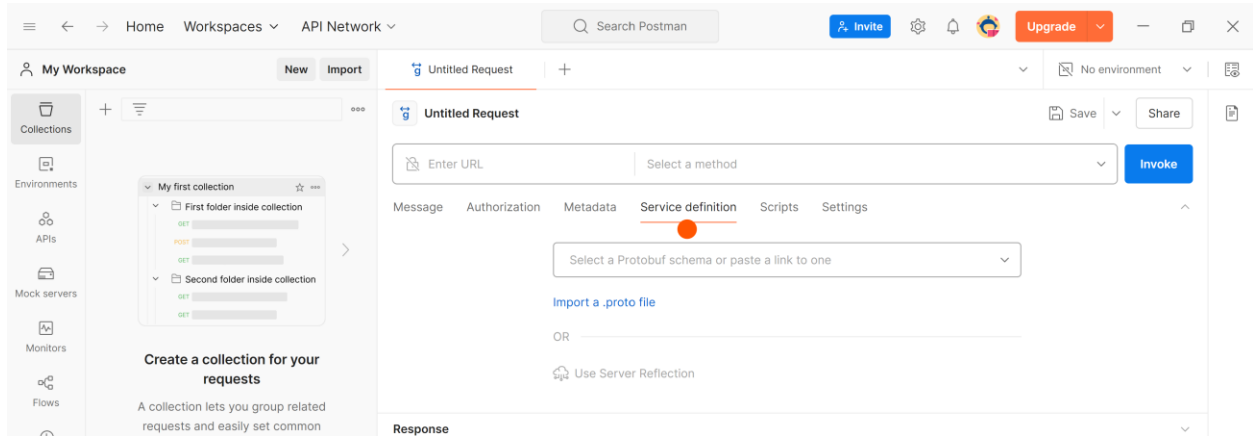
Home Workspaces API Network
Search Postman
Invite
Upgrade

My Workspace
New Import

Collections
Environments
APIs
Mock servers
Monitors
Flows

My first collection
First folder inside collection
GET
POST
GET
Second folder inside collection
GET
GET

Create a collection for your requests

A collection lets you group related requests and easily set common

Untitled Request
No environment

Untitled Request
Save
Share

Enter URL
Select a method
Invoke

Message Authorization Metadata Service definition Scripts Settings

Select a Protobuf schema or paste a link to one

Import a .proto file

OR

Use Server Reflection

Response